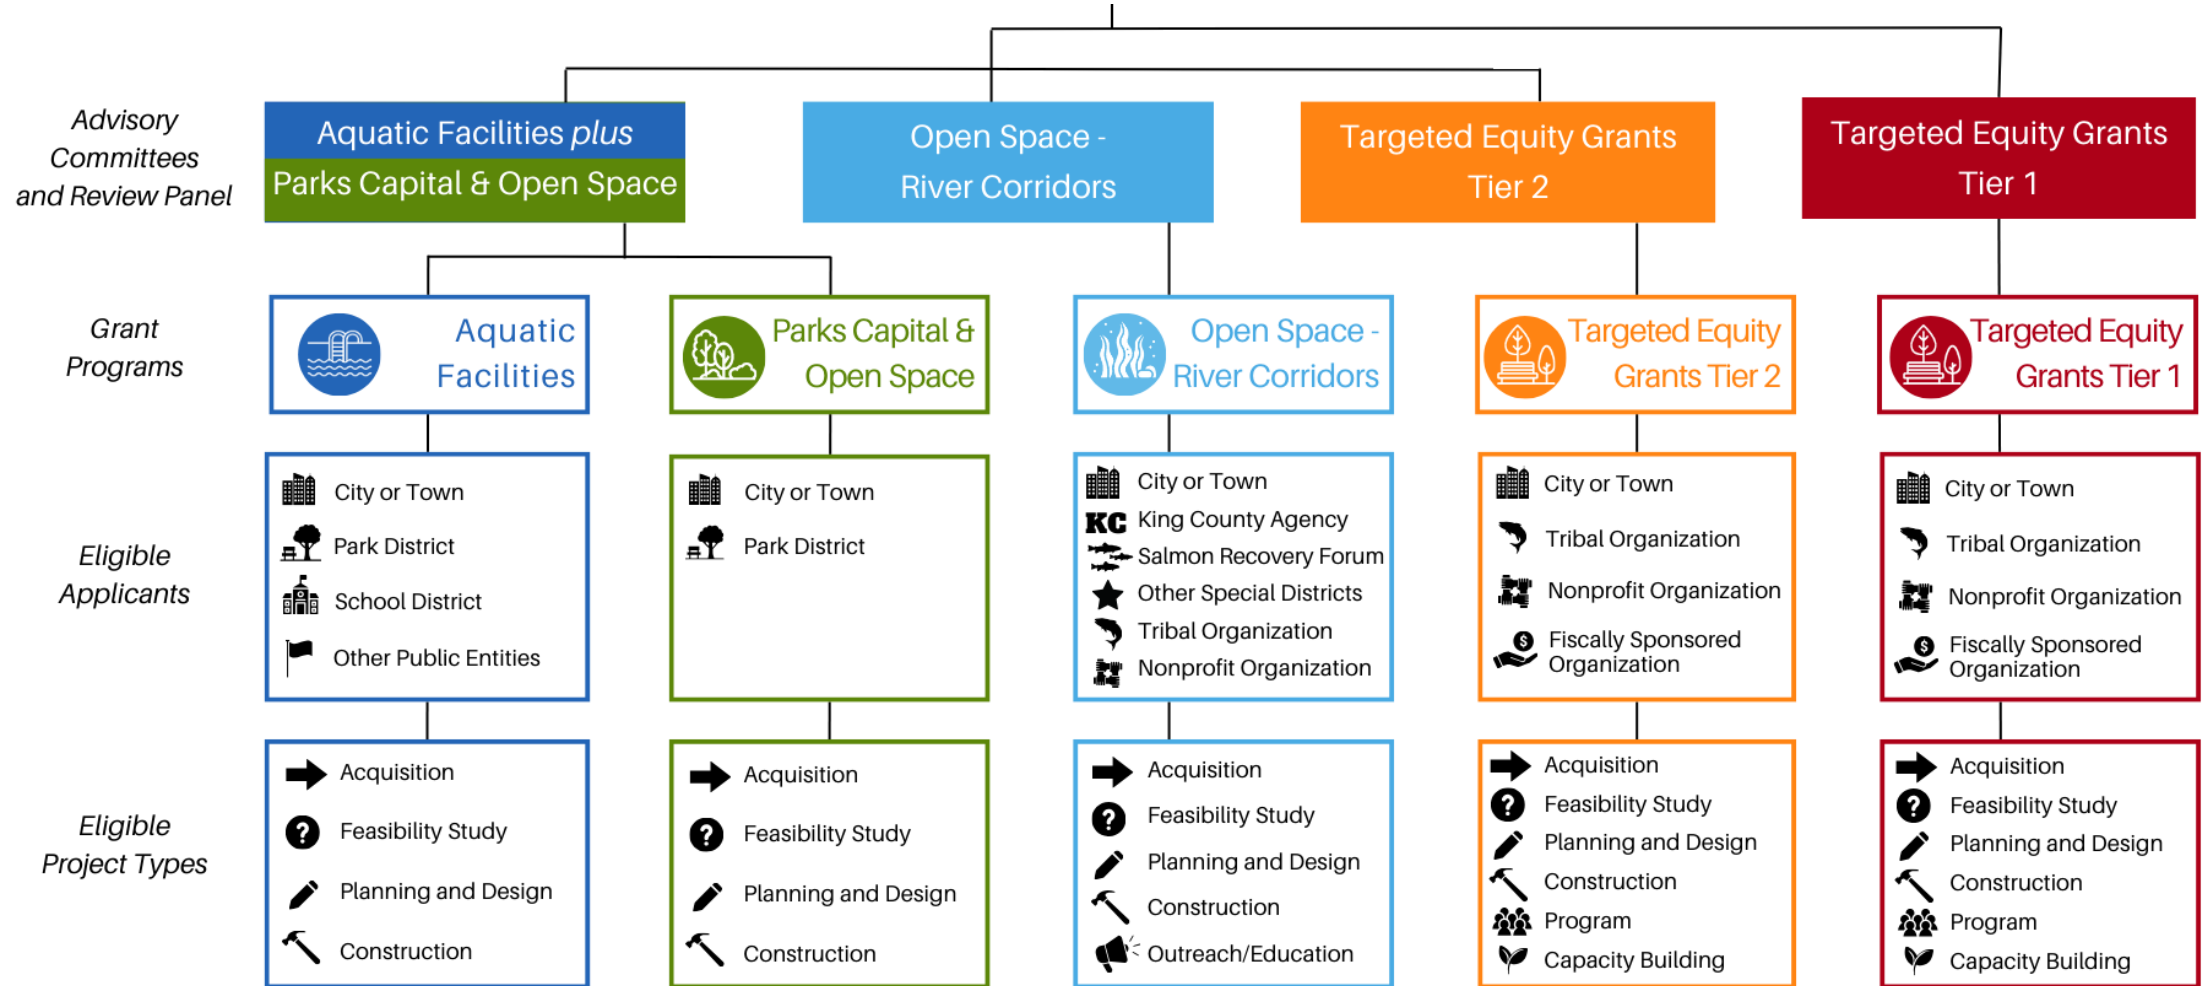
Advisory Committees and Review Panel

Aquatic Facilities *plus*
Parks Capital & Open Space

Open Space - River Corridors

Targeted Equity Grants Tier 2

Targeted Equity Grants Tier 1

Grant Programs

Aquatic Facilities

Parks Capital & Open Space

Open Space - River Corridors

Targeted Equity Grants Tier 2

Targeted Equity Grants Tier 1

Eligible Applicants

City or Town
Park District
School District
Other Public Entities

City or Town
Park District

City or Town
KC King County Agency
Salmon Recovery Forum
Other Special Districts
Tribal Organization
Nonprofit Organization

City or Town
Tribal Organization
Nonprofit Organization
Fiscally Sponsored Organization

City or Town
Tribal Organization
Nonprofit Organization
Fiscally Sponsored Organization

Eligible Project Types

Acquisition
Feasibility Study
Planning and Design
Construction

Acquisition
Feasibility Study
Planning and Design
Construction

Acquisition
Feasibility Study
Planning and Design
Construction
Outreach/Education

Acquisition
Feasibility Study
Planning and Design
Construction
Program
Capacity Building

Acquisition
Feasibility Study
Planning and Design
Construction
Program
Capacity Building